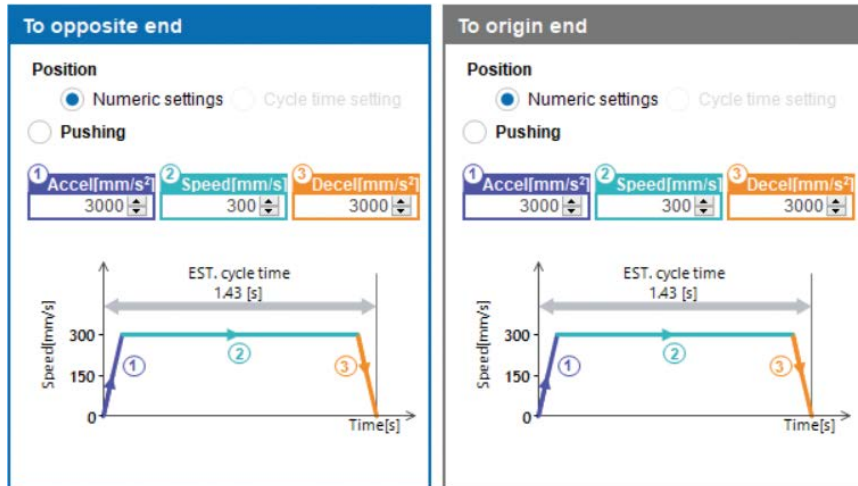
To opposite end

Position

Numeric settings Cycle time setting

Pushing

1 Accel[mm/s$^2$] 3000
2 Speed[mm/s] 300
3 Decel[mm/s$^2$] 3000

EST. cycle time
1.43 [s]

Speed[mm/s]
300
150
0
1
2
3
Time[s]

To origin end

Position

Numeric settings Cycle time setting

Pushing

1 Accel[mm/s$^2$] 3000
2 Speed[mm/s] 300
3 Decel[mm/s$^2$] 3000

EST. cycle time
1.43 [s]

Speed[mm/s]
300
150
0
1
2
3
Time[s]